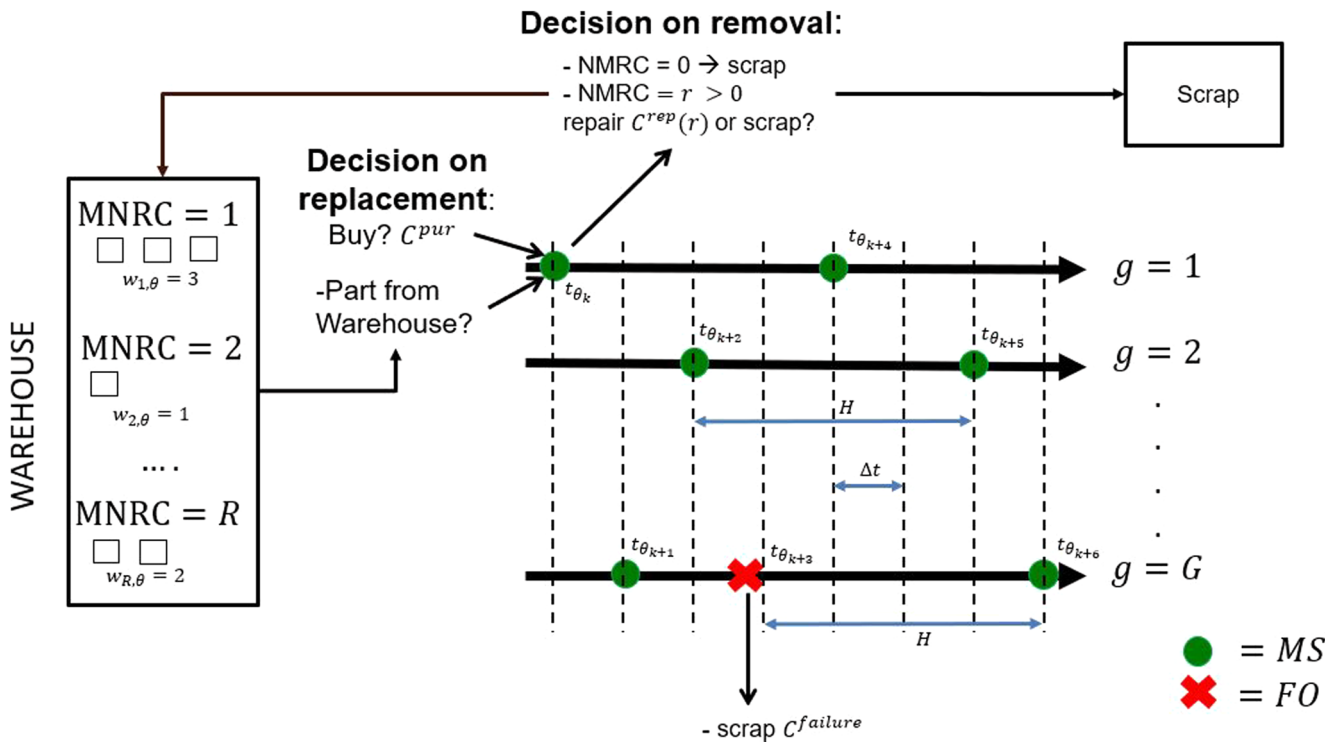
Decision on removal:
- NMRC = 0 → scrap
- NMRC = $r > 0$
repair $C^{rep}(r)$ or scrap?

Scrap

Decision on replacement:
Buy? $C^{pur}$
-Part from Warehouse?

WAREHOUSE

MNRC = 1
$w_{1,\theta} = 3$

MNRC = 2
$w_{2,\theta} = 1$

....

MNRC = $R$
$w_{R,\theta} = 2$

$t_{\theta_k}$
$t_{\theta_{k+4}}$
$g = 1$

$t_{\theta_{k+2}}$
$t_{\theta_{k+5}}$
$g = 2$

$H$

$\Delta t$

$t_{\theta_{k+1}}$
$t_{\theta_{k+3}}$
$t_{\theta_{k+6}}$
$g = G$

$H$

- scrap $C^{failure}$

$= MS$
$= FO$